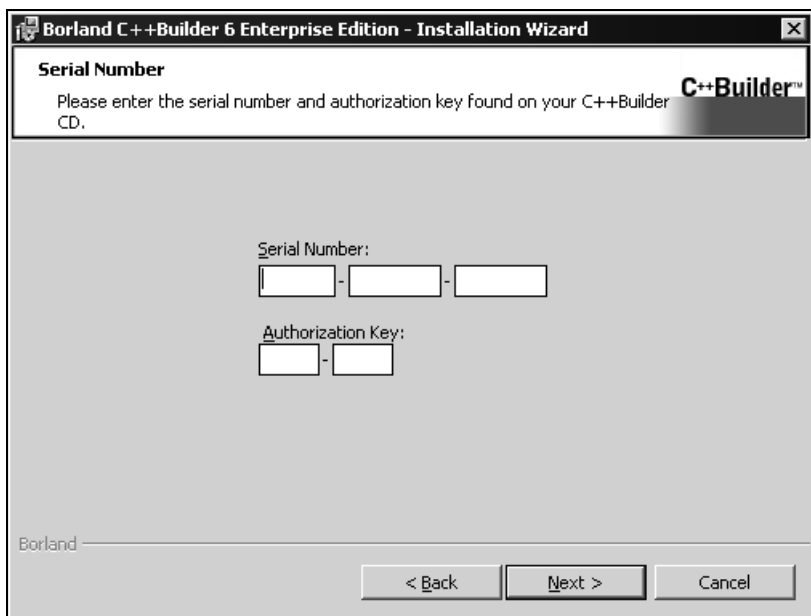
Borland C++Builder 6 Enterprise Edition - Installation Wizard

Serial Number

Please enter the serial number and authorization key found on your C++Builder CD.

C++Builder™

Serial Number:

- -

Authorization Key:

-

Borland

< Back

Next >

Cancel